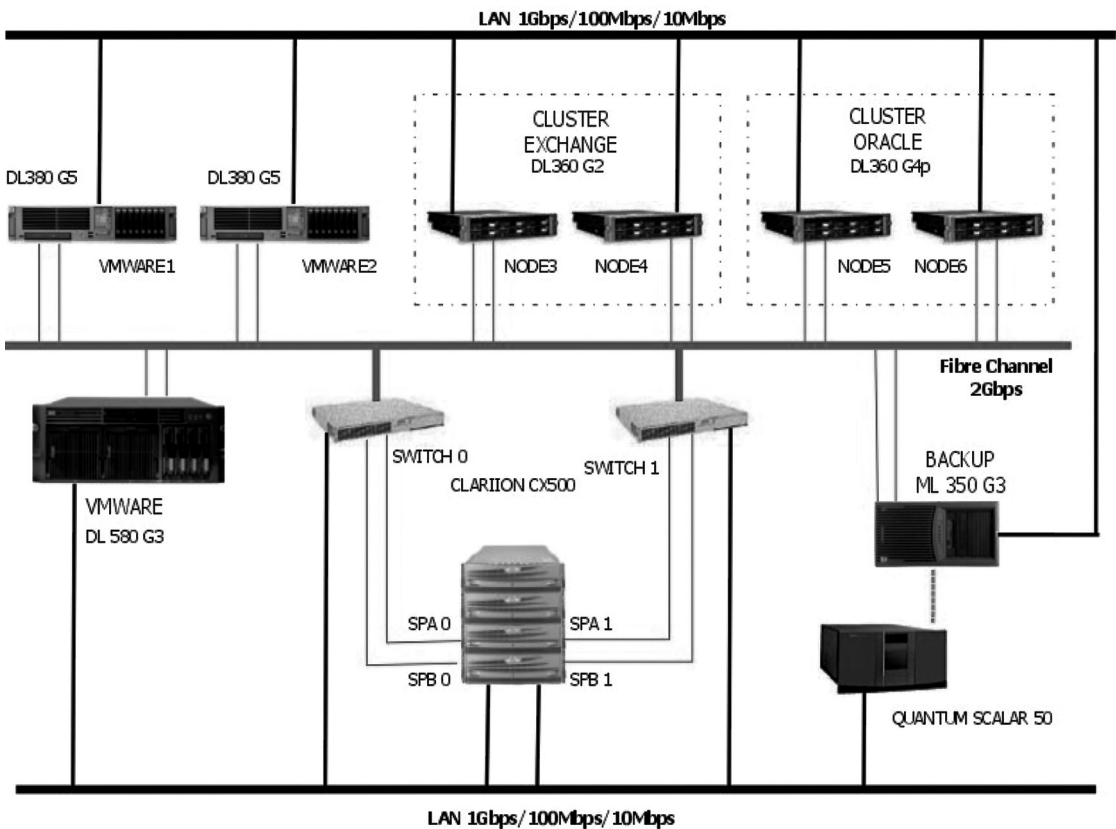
LAN 1Gbps/100Mbps/10Mbps

CLUSTER EXCHANGE DL360 G2

CLUSTER ORACLE DL360 G4p

DL380 G5

DL380 G5

VMWARE1

VMWARE2

NODE3

NODE4

NODE5

NODE6

Fibre Channel 2Gbps

SWITCH 0

SWITCH 1

CLARIION CX500

VMWARE DL 580 G3

BACKUP ML 350 G3

SPA 0

SPA 1

SPB 0

SPB 1

QUANTUM SCALAR 50

LAN 1Gbps/100Mbps/10Mbps